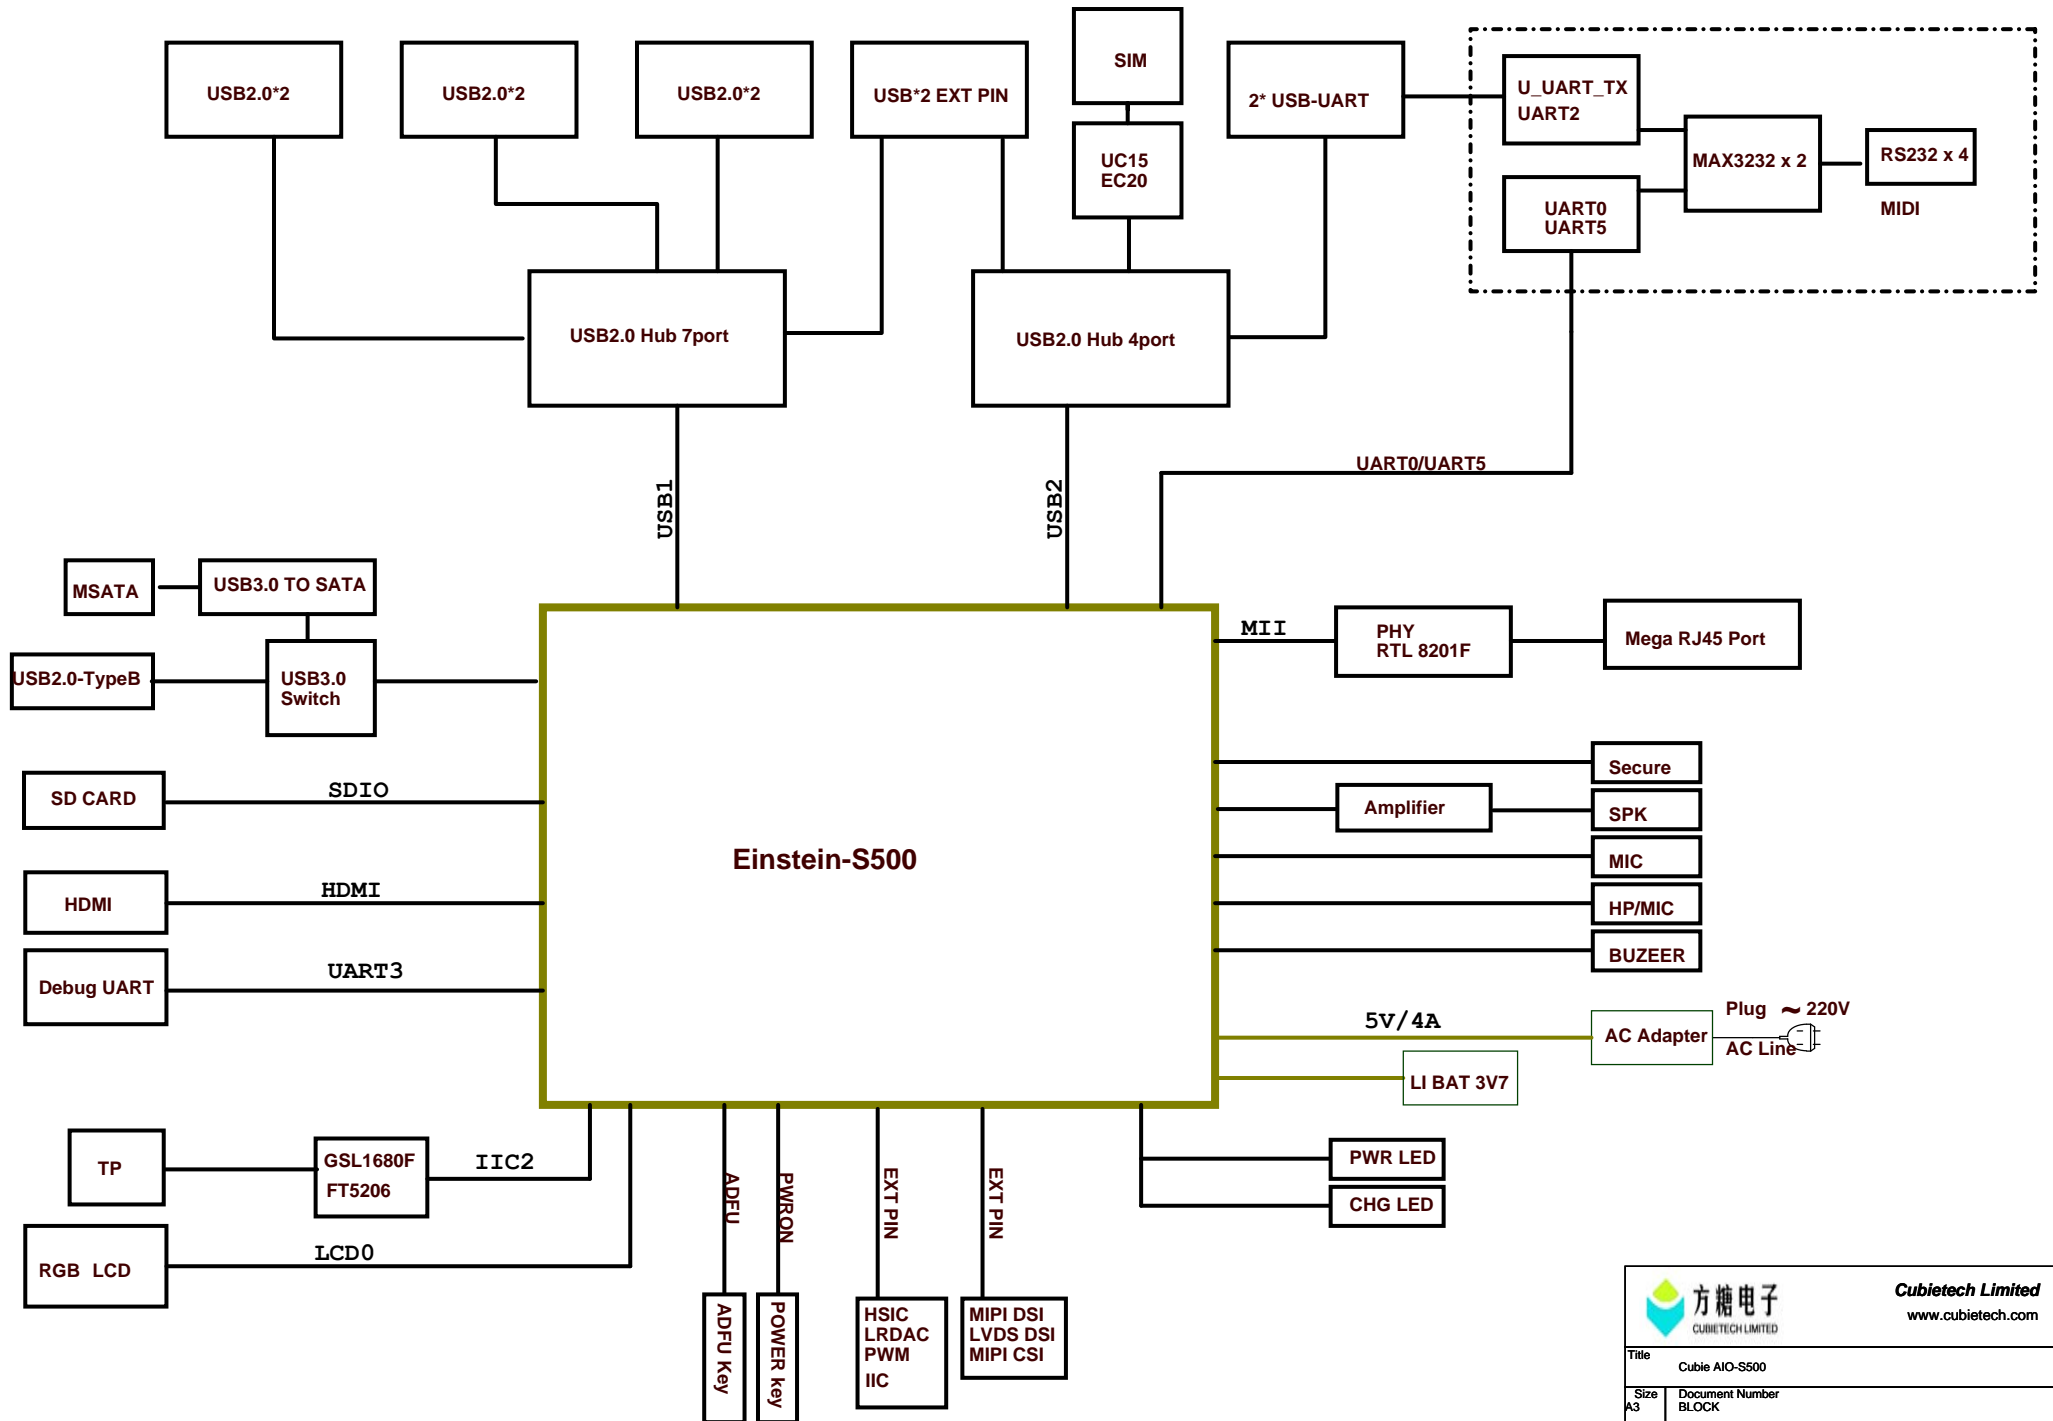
USB2.0*2

USB2.0*2

USB2.0*2

USB*2 EXT PIN

SIM

UC15
EC20

2* USB-UART

U_UART_TX
UART2

MAX3232 x 2

RS232 x 4

MIDI

UART0
UART5

USB2.0 Hub 7port

USB2.0 Hub 4port

UART0/UART5

USB1

USB2

MSATA

USB3.0 TO SATA

USB2.0-TypeB

USB3.0
Switch

MII

PHY
RTL 8201F

Mega RJ45 Port

SD CARD

SDIO

Einstein-S500

Secure

Amplifier

SPK

MIC

HDMI

HDMI

HP/MIC

Debug UART

UART3

BUZEER

5V/4A

AC Adapter

Plug ~ 220V

AC Line

LI BAT 3V7

TP

GSL1680F
FT5206

IIC2

PWR LED

CHG LED

RGB LCD

LCD0

ADFU

PWRON

EXT PIN

EXT PIN

ADFU Key

POWER key

HSIC
LRDAC
PWM
IIC

MIPI DSI
LVDS DSI
MIPI CSI

方糖电子
CUBIETECH LIMITED

Cubietech Limited
www.cubietech.com

Title
Cubie AIO-S500

Size
A3

Document Number
BLOCK